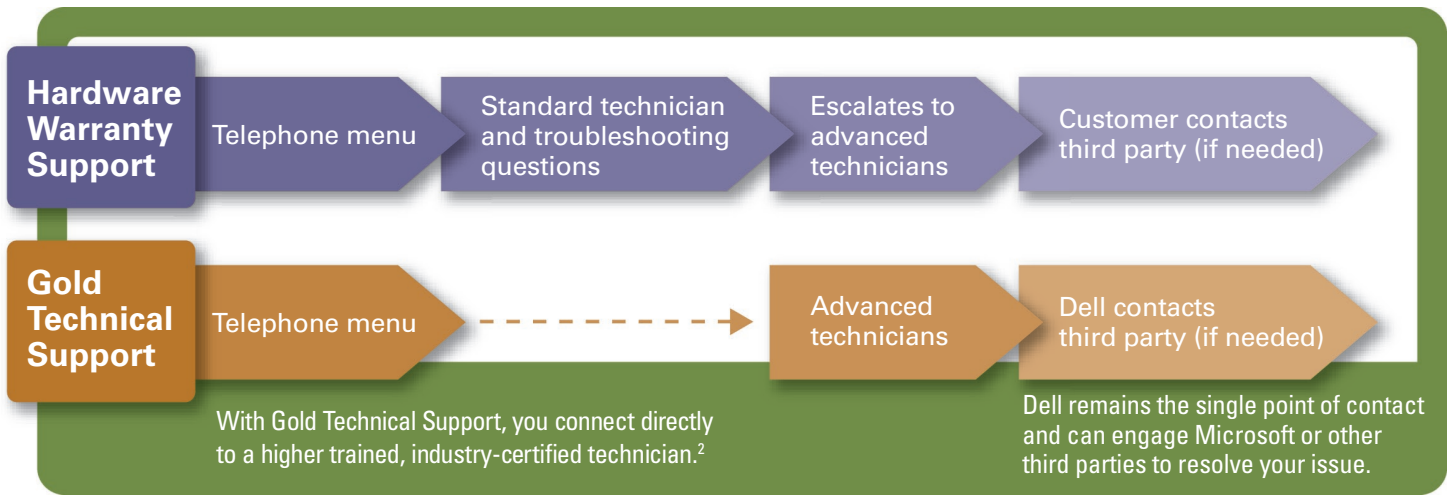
Hardware Warranty Support

Telephone menu

Standard technician and troubleshooting questions

Escalates to advanced technicians

Customer contacts third party (if needed)

Gold Technical Support

Telephone menu

Advanced technicians

Dell contacts third party (if needed)

With Gold Technical Support, you connect directly to a higher trained, industry-certified technician.$^2$

Dell remains the single point of contact and can engage Microsoft or other third parties to resolve your issue.